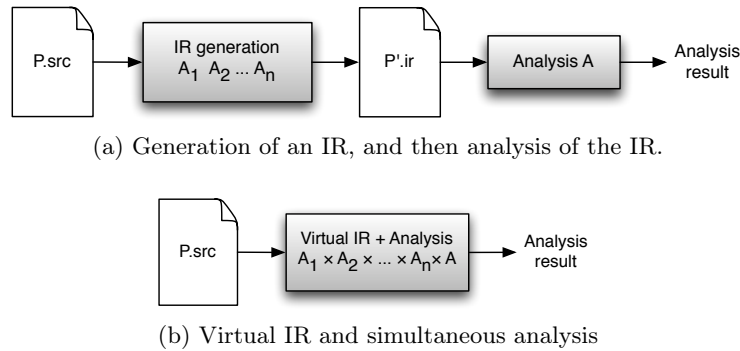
P.src

IR generation
$A_1$ $A_2$ ... $A_n$

P'.ir

Analysis A

Analysis result

(a) Generation of an IR, and then analysis of the IR.

P.src

Virtual IR + Analysis
$A_1 \times A_2 \times ... \times A_n \times A$

Analysis result

(b) Virtual IR and simultaneous analysis